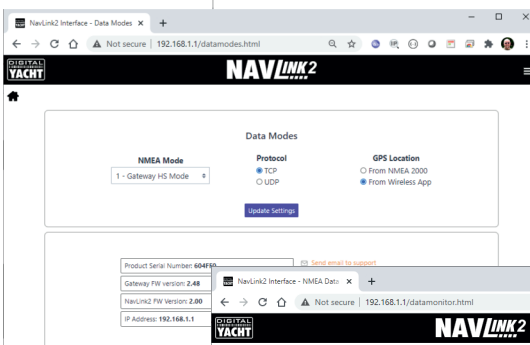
NavLink2 Interface - Data Modes ×
+
Not secure | 192.168.1.1/datamodes.html

DIGITAL YACHT
NAVLINK2

Data Modes

NMEA Mode
1 - Gateway HS Mode

Protocol
TCP
UDP

GPS Location
From NMEA 2000
From Wireless App

Update Settings

Product Serial Number: 604F50
Send email to support
Gateway FW version: 2.48
NavLink2 FW Version: 2.00
IP Address: 192.168.1.1

NavLink2 Interface - NMEA Data ×
+
Not secure | 192.168.1.1/datamonitor.html

DIGITAL YACHT
NAVLINK2